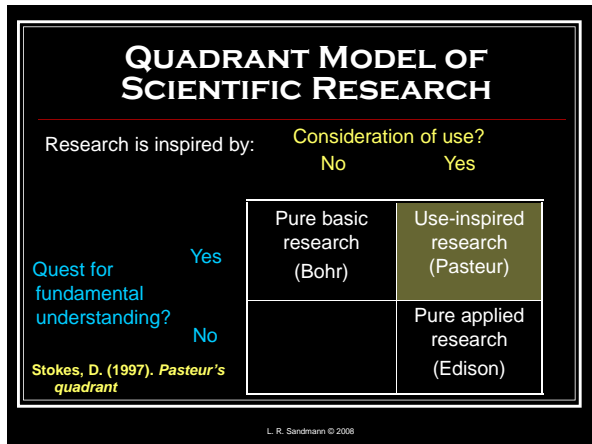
QUADRANT MODEL OF SCIENTIFIC RESEARCH

Research is inspired by:

Consideration of use?

No Yes

Quest for fundamental understanding?

Yes

No

| | | |
|---|---|---|
| Yes | Pure basic research (Bohr) | Use-inspired research (Pasteur) |
| No | | Pure applied research (Edison) |

Stokes, D. (1997). *Pasteur's quadrant*

L. R. Sandmann © 2008